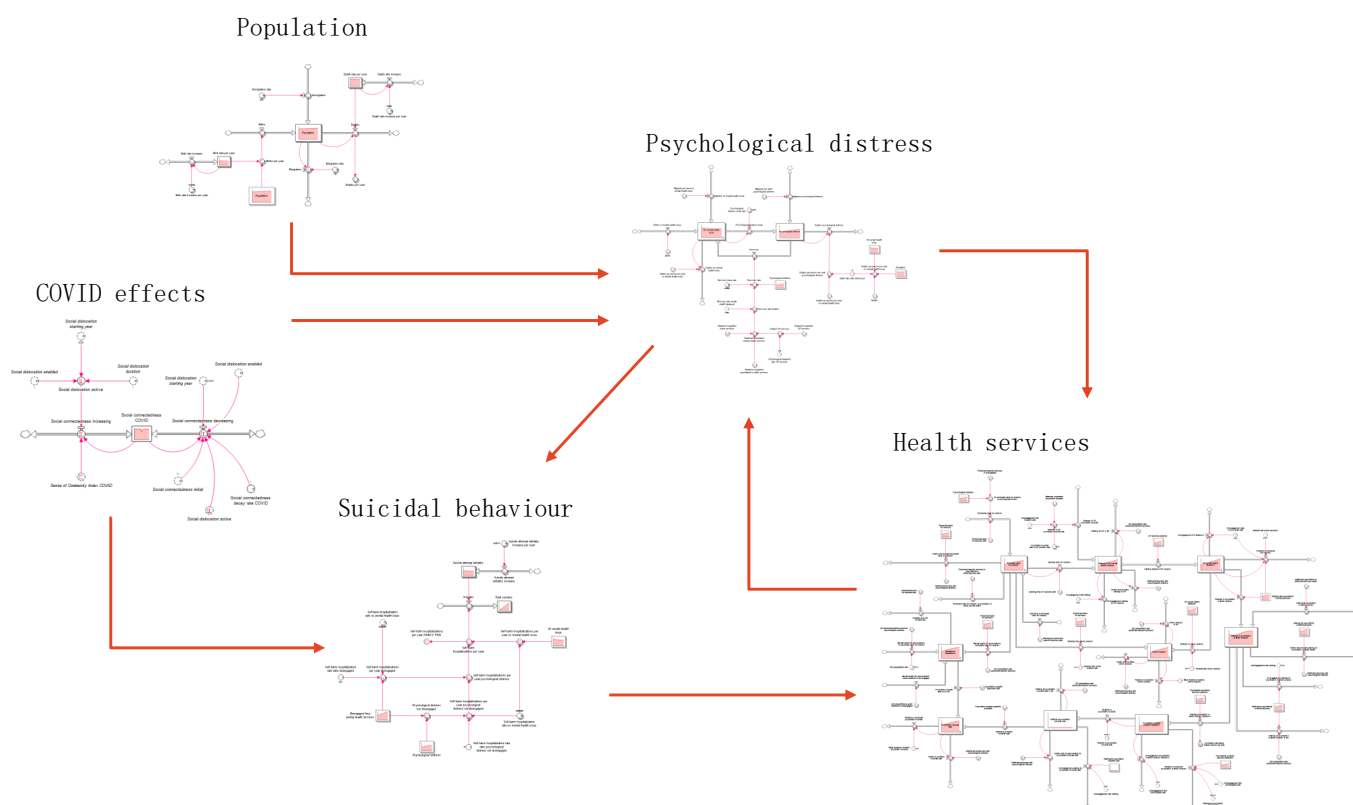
Population

Psychological distress

COVID effects

Social dislocation starting year

Social dislocation enabled

Social dislocation duration

Social dislocation active

Social dislocation starting year

Social dislocation enabled

Social connectedness increasing

Social connectedness COVID

Social connectedness decreasing

Sense of Community Index COVID

Social connectedness initial

Social connectedness decay rate COVID

Social dislocation active

Health services

Suicidal behaviour